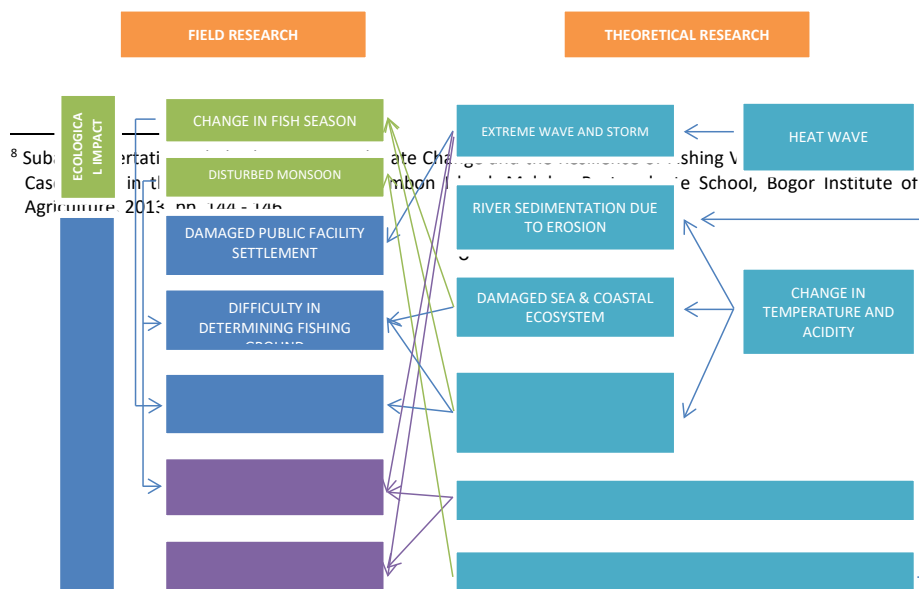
FIELD RESEARCH

THEORETICAL RESEARCH

ECOLOGICAL IMPACT

CHANGE IN FISH SEASON

DISTURBED MONSOON

DAMAGED PUBLIC FACILITY SETTLEMENT

DIFFICULTY IN DETERMINING FISHING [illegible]

EXTREME WAVE AND STORM

HEAT WAVE

RIVER SEDIMENTATION DUE TO EROSION

DAMAGED SEA & COASTAL ECOSYSTEM

CHANGE IN TEMPERATURE AND ACIDITY

$^8$ Suba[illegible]ertati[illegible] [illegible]ate Change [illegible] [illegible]ishing V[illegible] Cas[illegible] in th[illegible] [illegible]mbon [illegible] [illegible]e School, Bogor Institute of Agriculture, 2013, pp. 144 - 146.